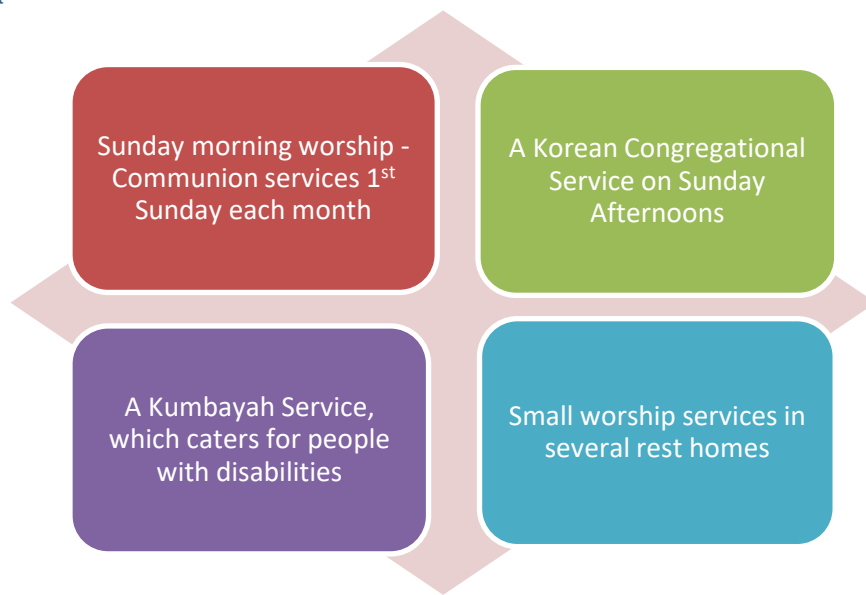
Sunday morning worship - Communion services 1$^{st}$ Sunday each month

A Korean Congregational Service on Sunday Afternoons

A Kumbayah Service, which caters for people with disabilities

Small worship services in several rest homes